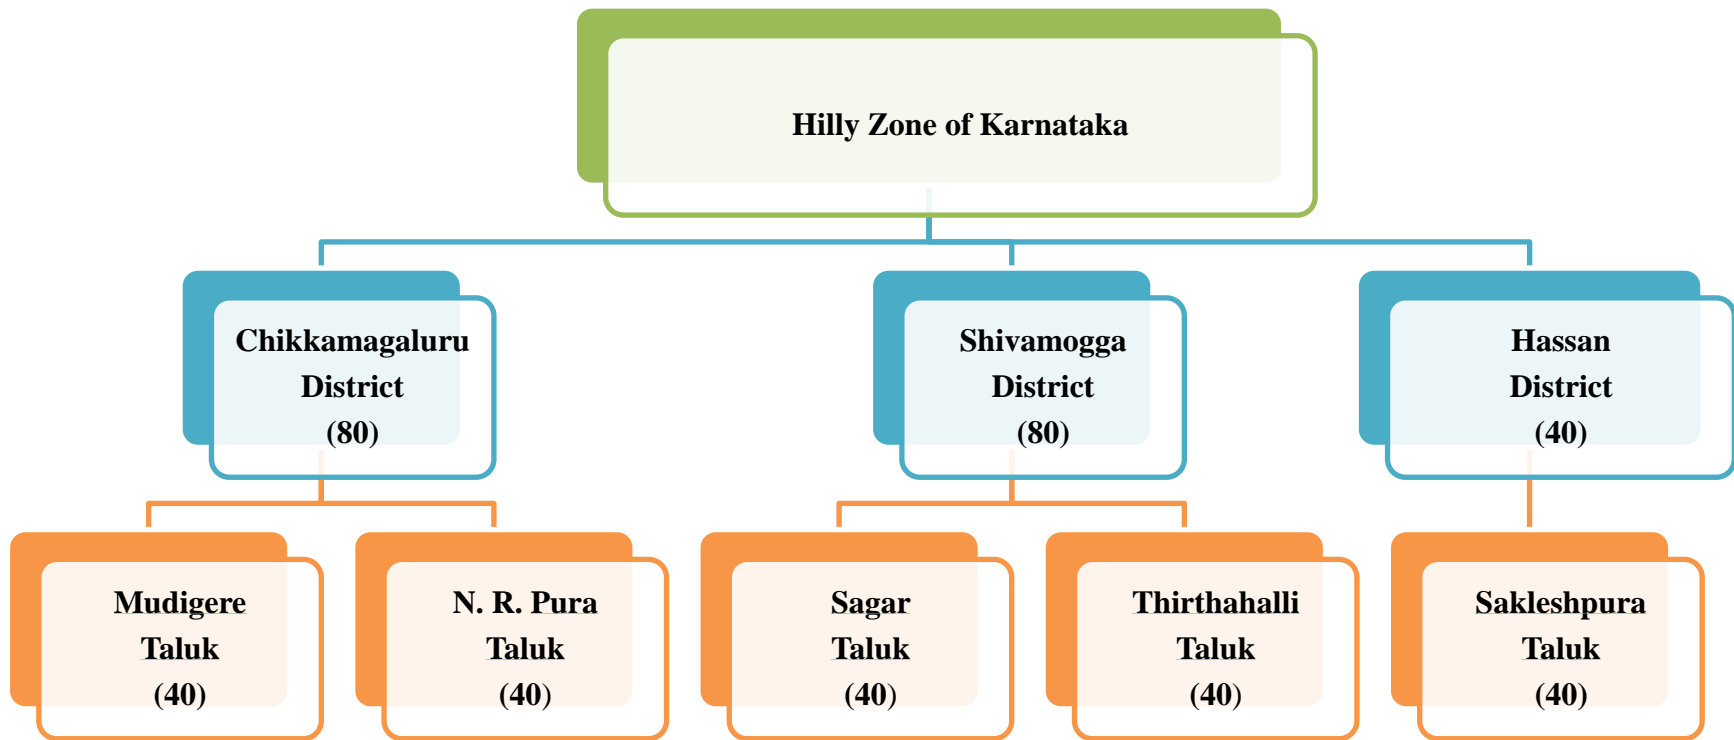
Hilly Zone of Karnataka

Chikkamagaluru District (80)

Shivamogga District (80)

Hassan District (40)

Mudigere Taluk (40)

N. R. Pura Taluk (40)

Sagar Taluk (40)

Thirthahalli Taluk (40)

Sakleshpura Taluk (40)